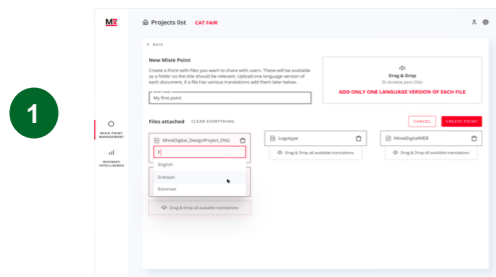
1

MISIE POINT MANAGEMENT

BUSINESS INTELLIGENCE

Projects list CAT FAIR

< BACK

New Misie Point

Create a Point with files you want to share with users. These will be available as a folder so the title should be relevant. Upload one language version of each document. If a file has various translations add them later below.

Point name
My first point

Drag & Drop
Or browse your files

ADD ONLY ONE LANGUAGE VERSION OF EACH FILE

Files attached CLEAR EVERYTHING

CANCEL CREATE POINT

MisieDigital_DesignProject_ENG

E|

English
Estonian
Estonian

Drag & Drop all available translations

Logotype

Drag & Drop all available translations

MisieDigitalMEB

Drag & Drop all available translations